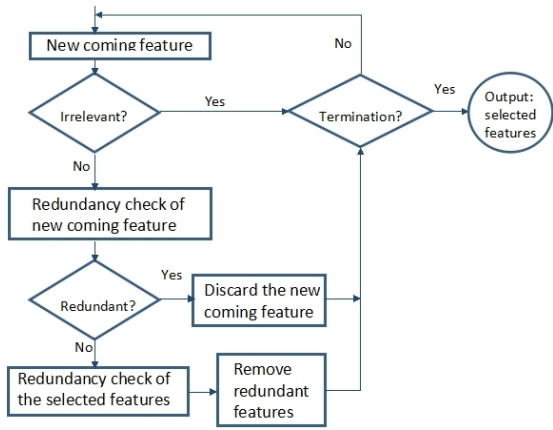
New coming feature

No

Irrelevant?

Yes

Termination?

Yes

Output: selected features

No

Redundancy check of new coming feature

Yes

Redundant?

Discard the new coming feature

No

Redundancy check of the selected features

Remove redundant features